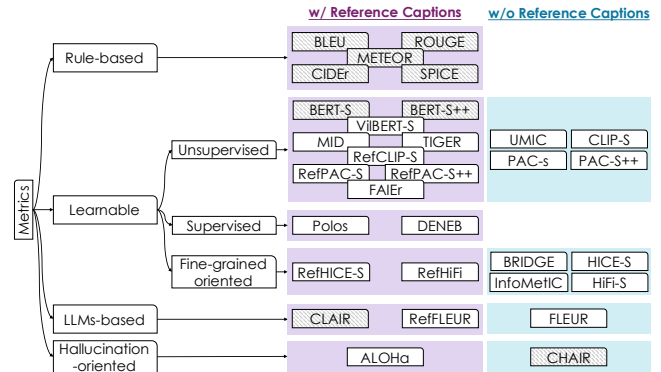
w/ Reference Captions

w/o Reference Captions

Metrics

Rule-based

BLEU
ROUGE
METEOR
CIDEr
SPICE

Learnable

Unsupervised

BERT-S
BERT-S++
ViLBERT-S
MID
TIGER
RefCLIP-S
RefPAC-S
RefPAC-S++
FAIEr

UMIC
CLIP-S
PAC-s
PAC-S++

Supervised

Polos
DENEB

Fine-grained oriented

RefHICE-S
RefHiFi

BRIDGE
HICE-S
InfoMetIC
HiFi-S

LLMs-based

CLAIR
RefFLEUR

FLEUR

Hallucination -oriented

ALOHa

CHAIR